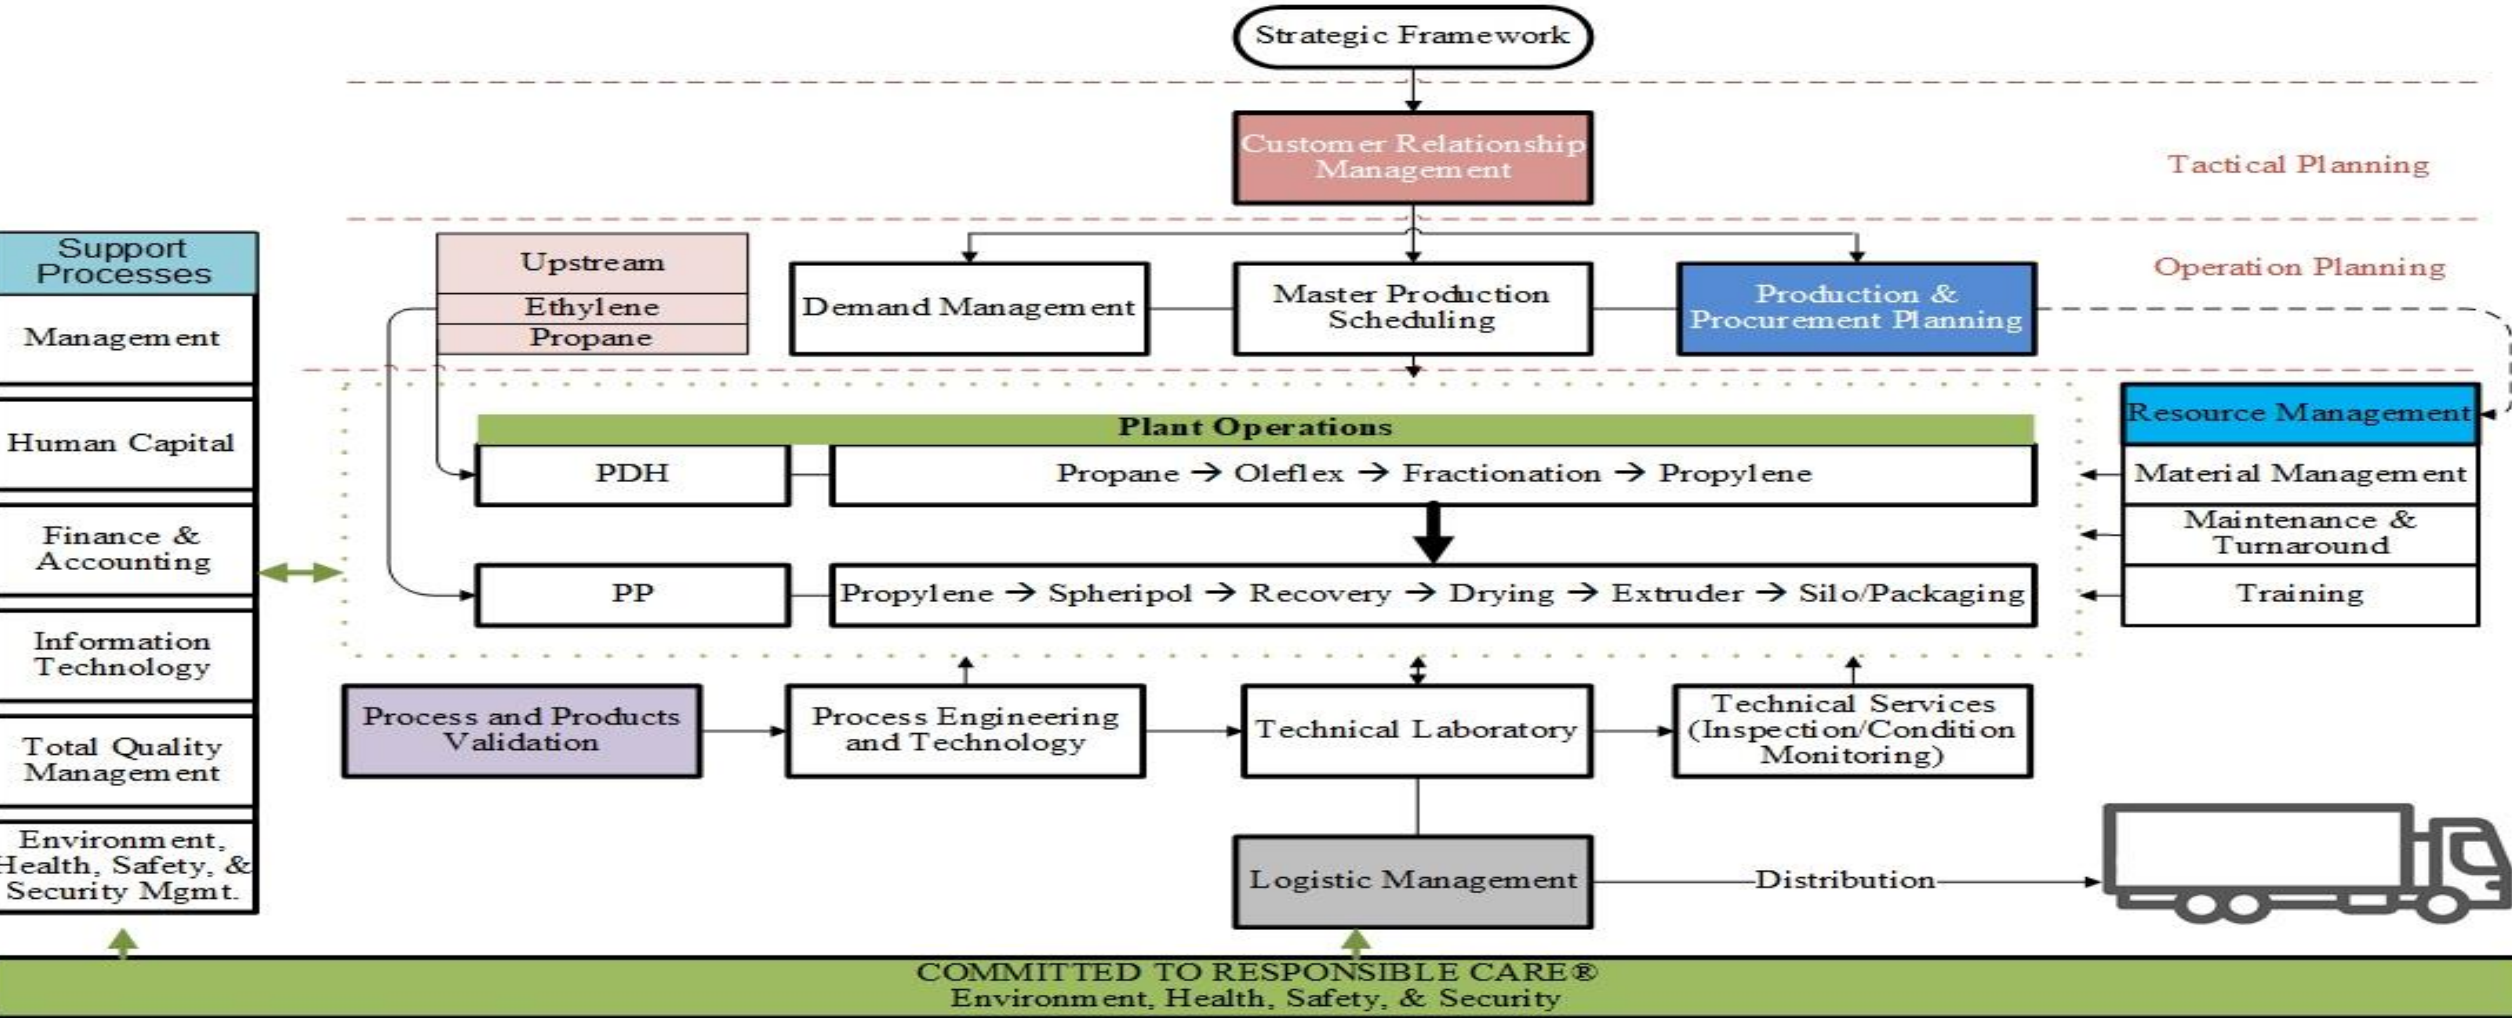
Strategic Framework

Customer Relationship Management

Tactical Planning

Support Processes

Management

Human Capital

Finance & Accounting

Information Technology

Total Quality Management

Environment, Health, Safety, & Security Mgmt.

Upstream
Ethylene
Propane

Demand Management

Master Production Scheduling

Production & Procurement Planning

Operation Planning

Resource Management
Material Management
Maintenance & Turnaround
Training

Plant Operations

PDH
Propane → Oleflex → Fractionation → Propylene

PP
Propylene → Spheripol → Recovery → Drying → Extruder → Silo/Packaging

Process and Products Validation

Process Engineering and Technology

Technical Laboratory

Technical Services (Inspection/Condition Monitoring)

Logistic Management

Distribution

COMMITTED TO RESPONSIBLE CARE®
Environment, Health, Safety, & Security